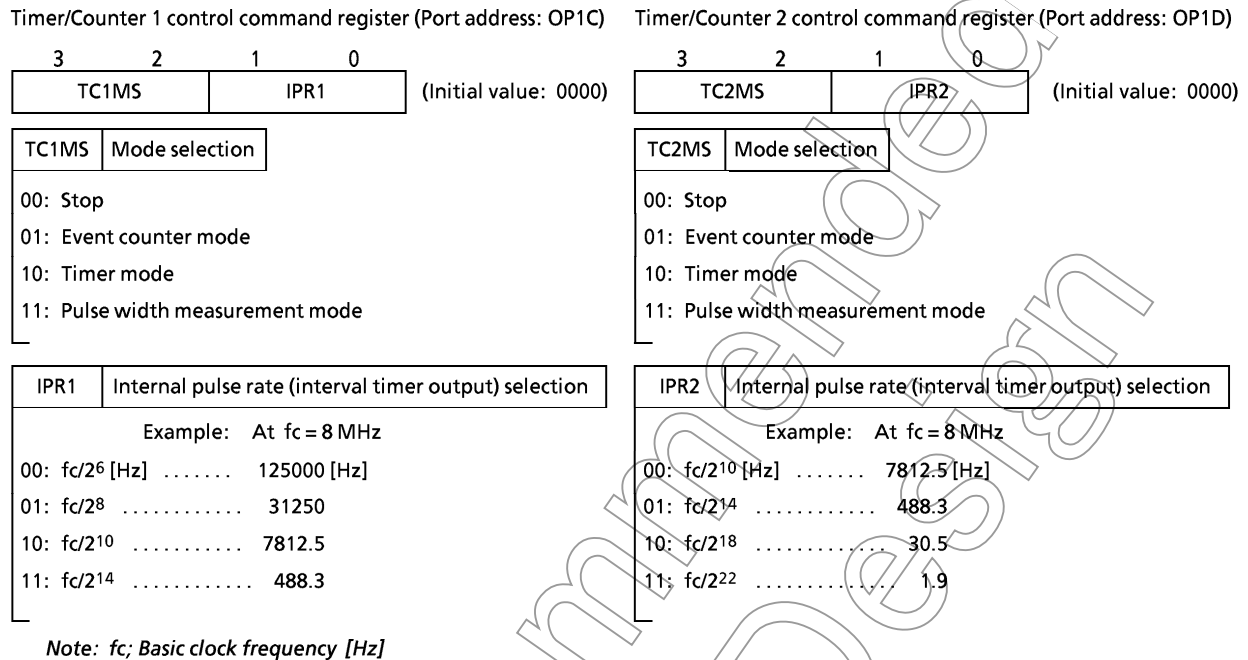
Timer/Counter 1 control command register (Port address: OP1C)

| 3 2 | 1 0 |
|---|---|
| TC1MS | IPR1 |

(Initial value: 0000)

| TC1MS | Mode selection |
|---|---|

00: Stop
01: Event counter mode
10: Timer mode
11: Pulse width measurement mode

| IPR1 | Internal pulse rate (interval timer output) selection |
|---|---|

Example: At fc = 8 MHz
00: fc/$2^6$ [Hz] ....... 125000 [Hz]
01: fc/$2^8$ ............ 31250
10: fc/$2^{10}$ ........... 7812.5
11: fc/$2^{14}$ ........... 488.3

Note: fc; Basic clock frequency [Hz]

Timer/Counter 2 control command register (Port address: OP1D)

| 3 2 | 1 0 |
|---|---|
| TC2MS | IPR2 |

(Initial value: 0000)

| TC2MS | Mode selection |
|---|---|

00: Stop
01: Event counter mode
10: Timer mode
11: Pulse width measurement mode

| IPR2 | Internal pulse rate (interval timer output) selection |
|---|---|

Example: At fc = 8 MHz
00: fc/$2^{10}$ [Hz] ....... 7812.5 [Hz]
01: fc/$2^{14}$ ............ 488.3
10: fc/$2^{18}$ ............ 30.5
11: fc/$2^{22}$ ............ 1.9